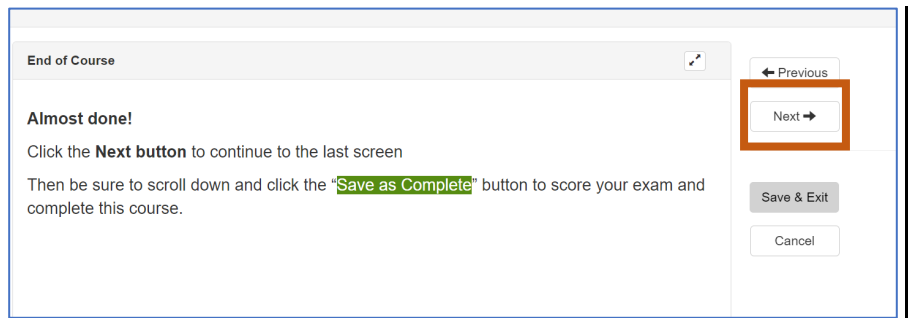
End of Course

Almost done!

Click the Next button to continue to the last screen

Then be sure to scroll down and click the "Save as Complete" button to score your exam and complete this course.

← Previous

Next →

Save & Exit

Cancel